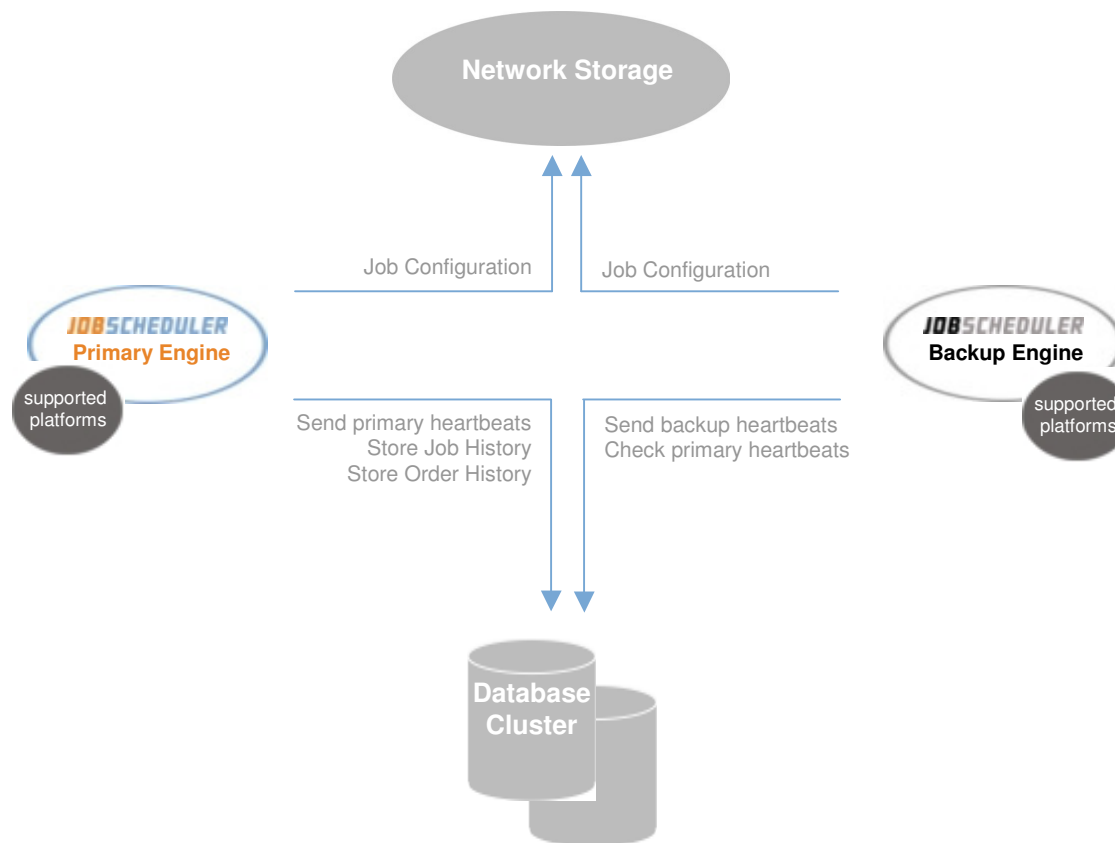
Network Storage

Job Configuration

Job Configuration

JOBSCHEDULER
Primary Engine

supported platforms

JOBSCHEDULER
Backup Engine

supported platforms

Send primary heartbeats
Store Job History
Store Order History

Send backup heartbeats
Check primary heartbeats

Database Cluster